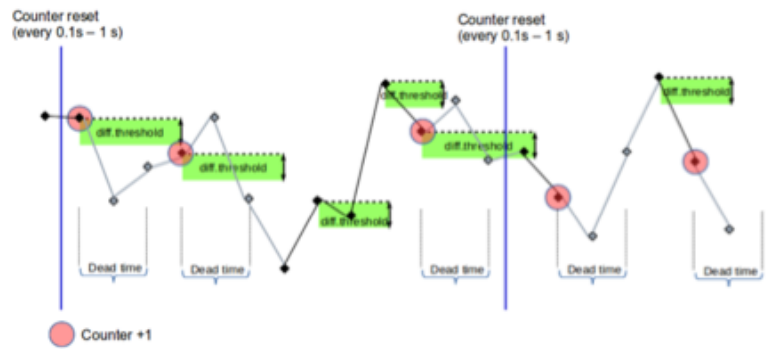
Counter reset
(every 0.1s – 1 s)

Counter reset
(every 0.1s – 1 s)

diff.threshold

diff.threshold

diff.threshold

diff.threshold

diff.threshold

diff.threshold

Dead time

Dead time

Dead time

Dead time

Dead time

Counter +1